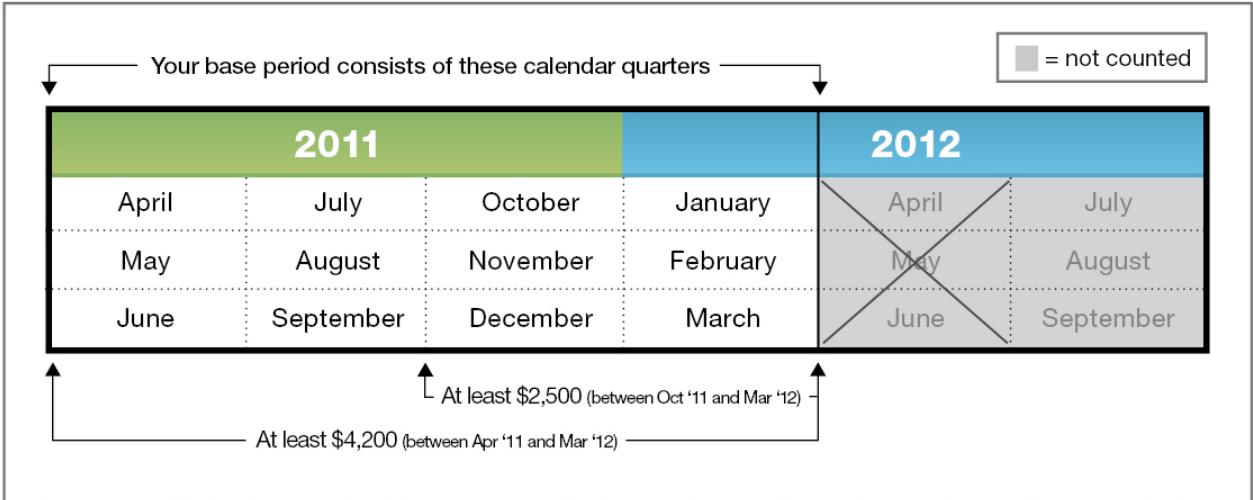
Your base period consists of these calendar quarters

= not counted

| 2011 | | | | 2012 | |
|---|---|---|---|---|---|
| April | July | October | January | April | July |
| May | August | November | February | May | August |
| June | September | December | March | June | September |

At least $2,500 (between Oct '11 and Mar '12)

At least $4,200 (between Apr '11 and Mar '12)